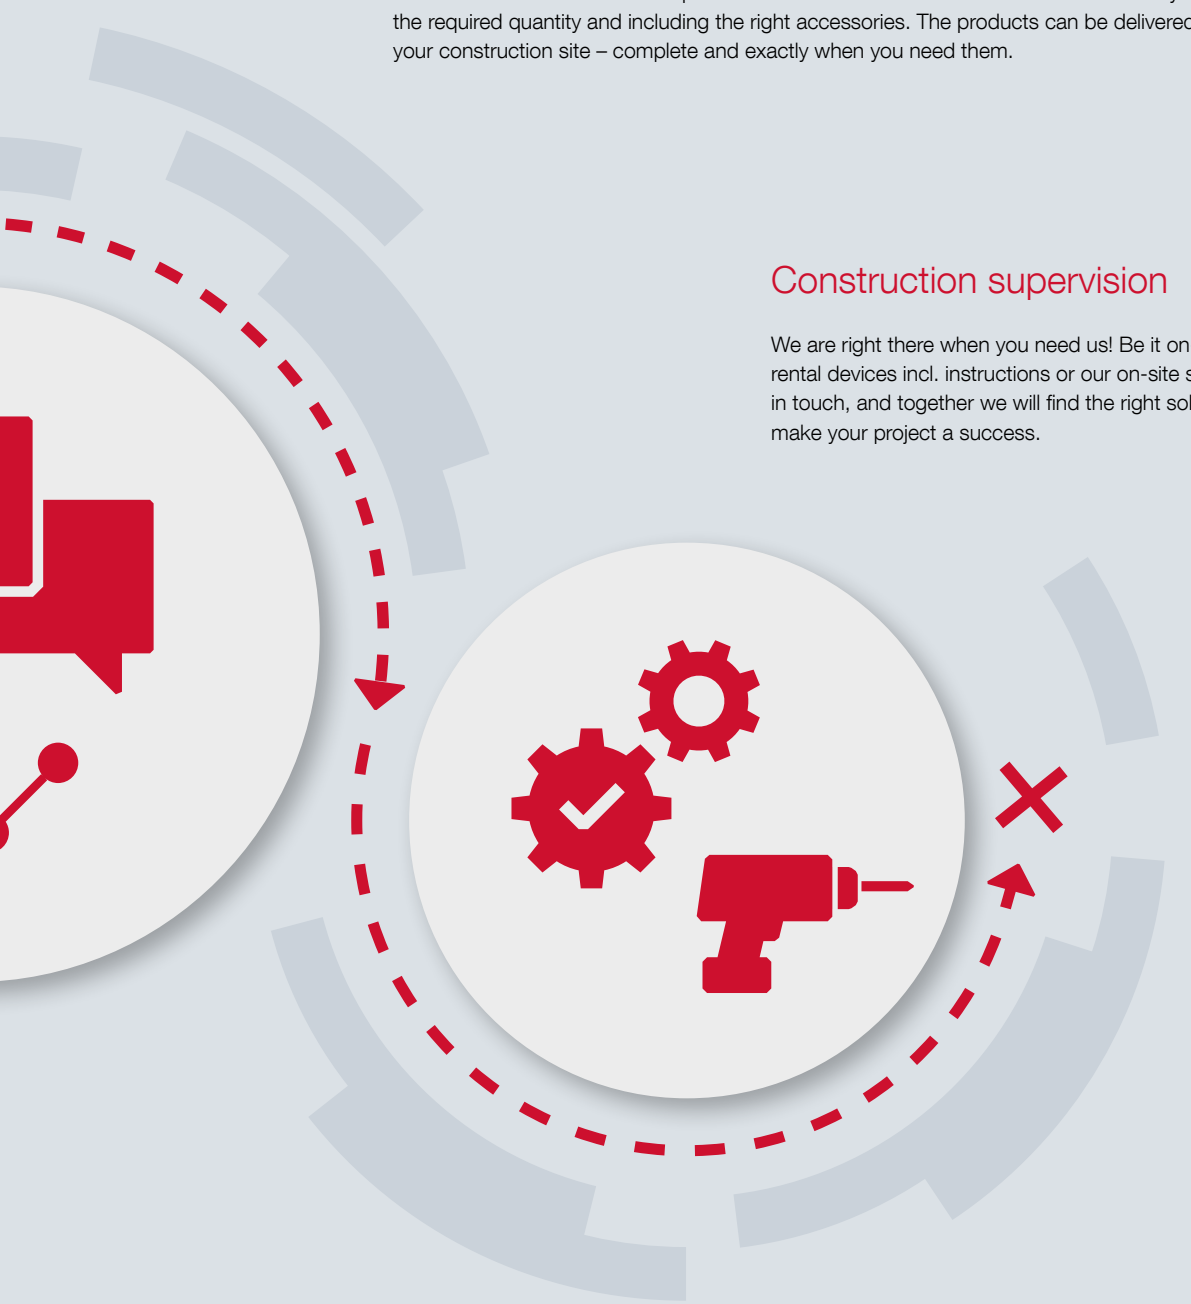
the required quantity and including the right accessories. The products can be delivered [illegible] your construction site – complete and exactly when you need them.

Construction supervision

We are right there when you need us! Be it on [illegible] rental devices incl. instructions or our on-site s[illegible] in touch, and together we will find the right sol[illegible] make your project a success.